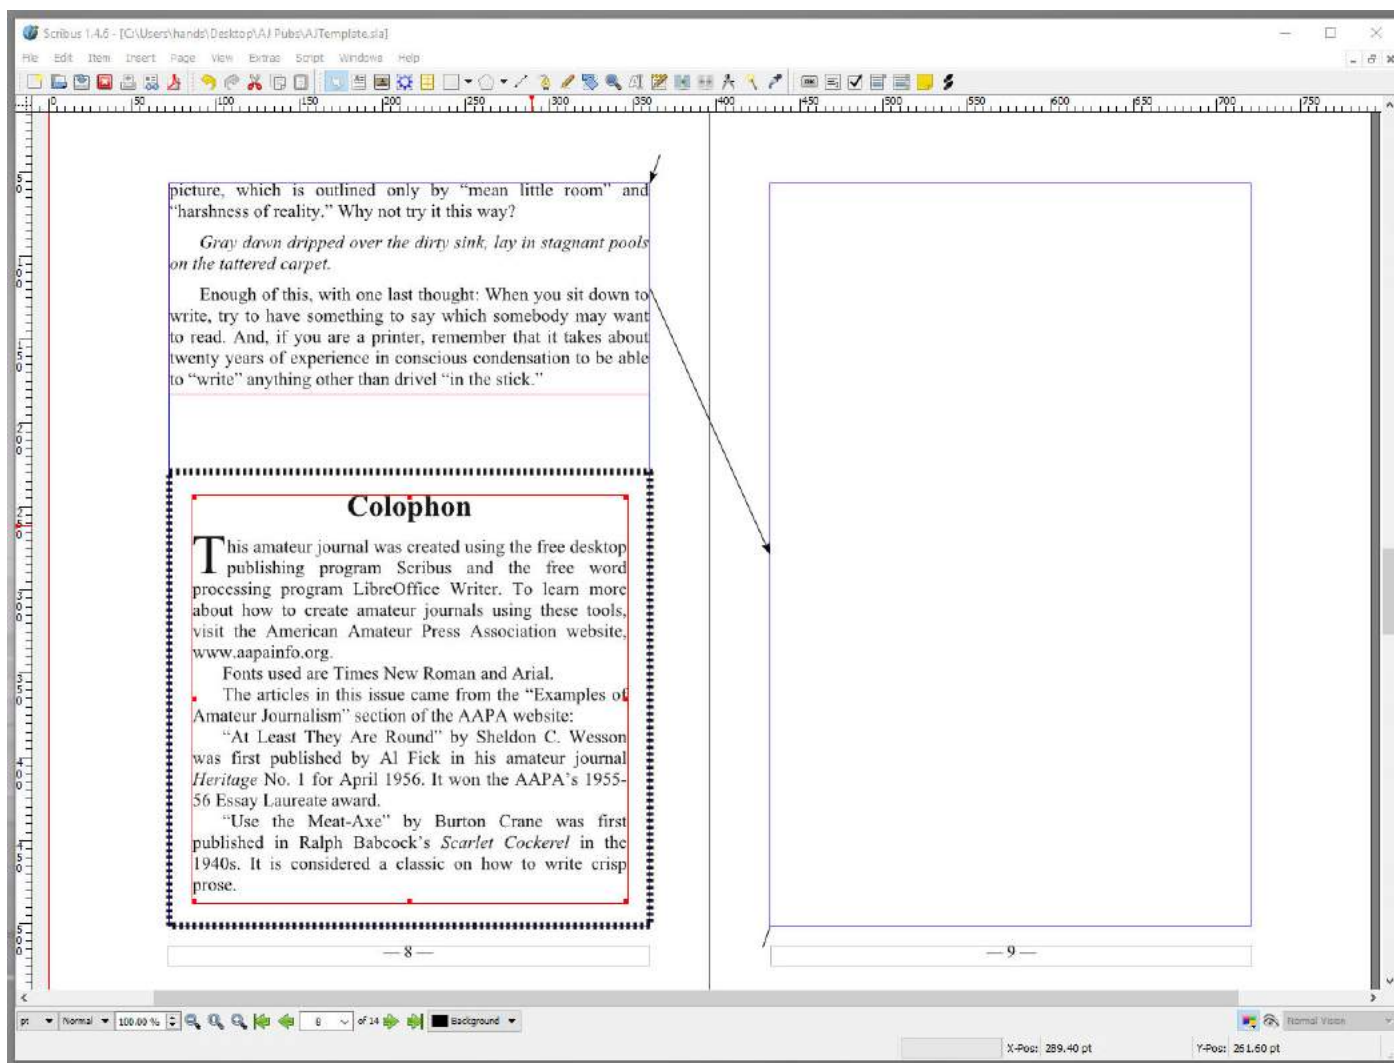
Scribus 1.4.6 - [C:\Users\hands\Desktop\AJ Pubs\AJTemplate.sla]

File Edit Item Insert Page View Extras Script Windows Help

0 50 100 150 200 250 300 350 400 450 500 550 600 650 700 750

picture, which is outlined only by "mean little room" and "harshness of reality." Why not try it this way?

*Gray dawn dripped over the dirty sink, lay in stagnant pools on the tattered carpet.*

Enough of this, with one last thought: When you sit down to write, try to have something to say which somebody may want to read. And, if you are a printer, remember that it takes about twenty years of experience in conscious condensation to be able to "write" anything other than drivel "in the stick."

# Colophon

This amateur journal was created using the free desktop publishing program Scribus and the free word processing program LibreOffice Writer. To learn more about how to create amateur journals using these tools, visit the American Amateur Press Association website, www.aapainfo.org.

Fonts used are Times New Roman and Arial.

The articles in this issue came from the "Examples of Amateur Journalism" section of the AAPA website:

"At Least They Are Round" by Sheldon C. Wesson was first published by Al Fick in his amateur journal *Heritage* No. 1 for April 1956. It won the AAPA's 1955-56 Essay Laureate award.

"Use the Meat-Axe" by Burton Crane was first published in Ralph Babcock's *Scarlet Cockerel* in the 1940s. It is considered a classic on how to write crisp prose.

— 8 —

— 9 —

pt Normal 100.00 % 8 of 14 Background

Normal Vision

X-Pos: 289.40 pt Y-Pos: 261.60 pt